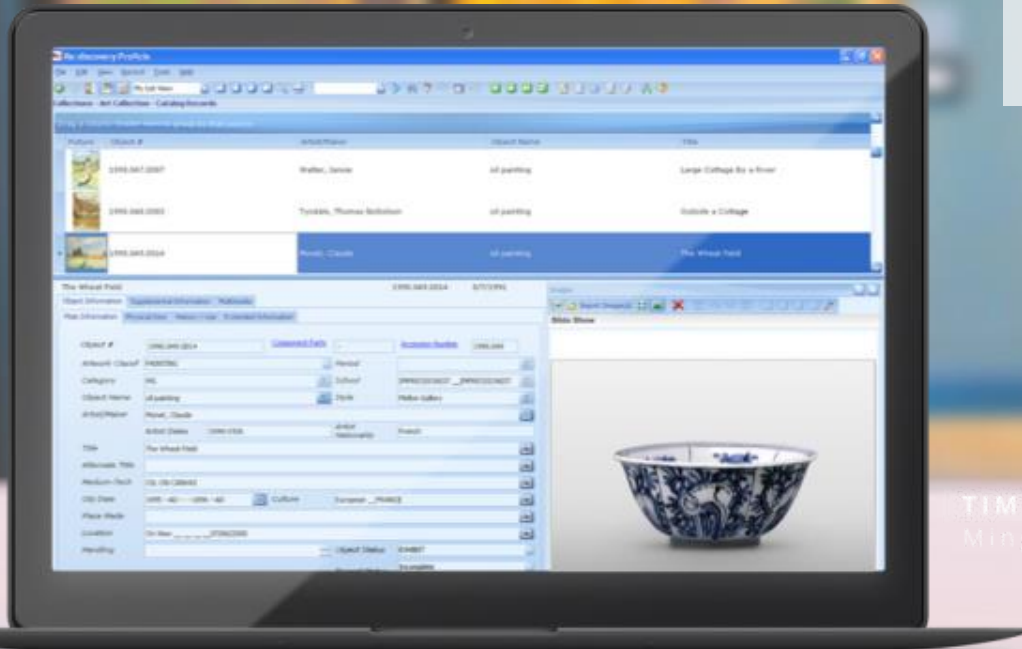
Re:discovery Proficio

Collections - Art Collection - Catalog Records

| Picture | Object # | Artist/Maker | Object Name | Title |
|---|---|---|---|---|
| | 1995.067.2007 | Walter, Jason | oil painting | Large Cottage By a River |
| | 1995.068.2003 | Tyndale, Thomas Nicholson | oil painting | Outside a Cottage |
| | 1995.069.2014 | Monet, Claude | oil painting | The Wheat Field |

The Wheat Field 1995.069.2014

Object Information Supplemental Information Multimedia

Main Information Physical Desc. History / Use Extended Information

Object # 1995.069.2014 Component Parts Accession Number 1995.069

Artwork Class PAINTING Period

Category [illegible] School IMPRESSIONIST

Object Name oil painting Style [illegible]

Artist/Maker Monet, Claude

Artist Dates 1840-1926 Artist Nationality French

Title The Wheat Field

Alternate Title

Medium/Tech Oil on canvas

Obj Date Culture European

Place Made

Location

Handling Object Status EXHIBIT

Image

Slide Show

TIM
Min